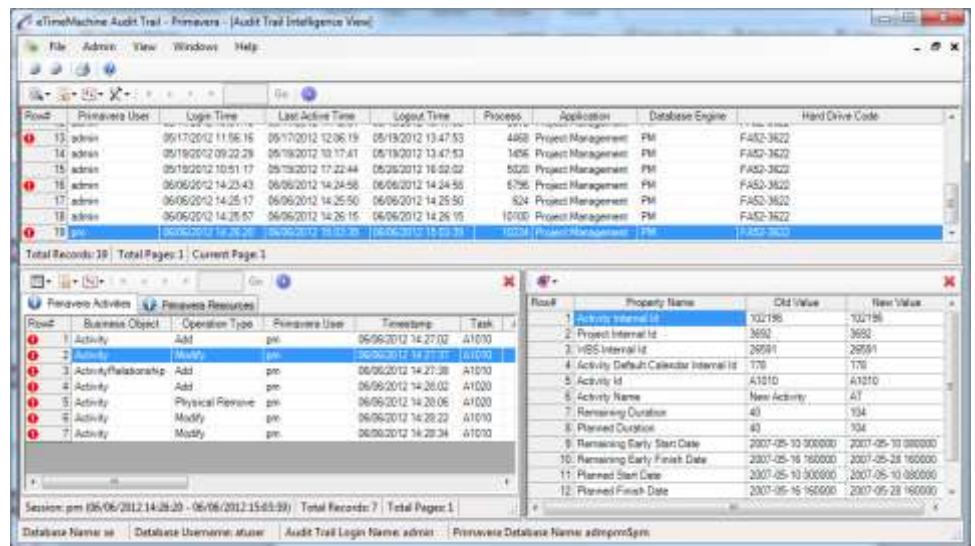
eTimeMachine Audit Trail - Primavera - [Audit Trail Intelligence View]

File Admin View Windows Help

Go

| Row# | Primavera User | Login Time | Last Active Time | Logout Time | Process | Application | Database Engine | Hard Drive Code |
|---|---|---|---|---|---|---|---|---|
| 13 | admin | 05/17/2012 11:56:16 | 05/17/2012 12:06:19 | 05/18/2012 13:47:53 | 4468 | Project Management | PM | FA52-3622 |
| 14 | admin | 05/18/2012 09:22:28 | 05/18/2012 10:17:41 | 05/18/2012 13:47:53 | 1456 | Project Management | PM | FA52-3622 |
| 15 | admin | 05/18/2012 10:51:17 | 05/18/2012 17:22:44 | 05/28/2012 16:02:02 | 5020 | Project Management | PM | FA52-3622 |
| 16 | admin | 06/06/2012 14:23:43 | 06/06/2012 14:24:56 | 06/06/2012 14:24:56 | 5796 | Project Management | PM | FA52-3622 |
| 17 | admin | 06/06/2012 14:25:17 | 06/06/2012 14:25:50 | 06/06/2012 14:25:50 | 624 | Project Management | PM | FA52-3622 |
| 18 | admin | 06/06/2012 14:25:57 | 06/06/2012 14:26:15 | 06/06/2012 14:26:15 | 10100 | Project Management | PM | FA52-3622 |
| 19 | pm | 06/06/2012 14:26:20 | 06/06/2012 15:03:39 | 06/06/2012 15:03:39 | 10224 | Project Management | PM | FA52-3622 |

Total Records: 19 | Total Pages: 1 | Current Page: 1

Go

Primavera Activities | Primavera Resources

| Row# | Business Object | Operation Type | Primavera User | Timestamp | Task |
|---|---|---|---|---|---|
| 1 | Activity | Add | pm | 06/06/2012 14:27:02 | A1010 |
| 2 | Activity | Modify | pm | 06/06/2012 14:27:31 | A1010 |
| 3 | ActivityRelationship | Add | pm | 06/06/2012 14:27:38 | A1010 |
| 4 | Activity | Add | pm | 06/06/2012 14:28:02 | A1020 |
| 5 | Activity | Physical Remove | pm | 06/06/2012 14:28:06 | A1020 |
| 6 | Activity | Modify | pm | 06/06/2012 14:28:22 | A1010 |
| 7 | Activity | Modify | pm | 06/06/2012 14:28:34 | A1010 |

Session: pm (06/06/2012 14:26:20 - 06/06/2012 15:03:39) | Total Records: 7 | Total Pages: 1

| Row# | Property Name | Old Value | New Value |
|---|---|---|---|
| 1 | Activity Internal Id | 102196 | 102196 |
| 2 | Project Internal Id | 3692 | 3692 |
| 3 | WBS Internal Id | 28591 | 28591 |
| 4 | Activity Default Calendar Internal Id | 178 | 178 |
| 5 | Activity Id | A1010 | A1010 |
| 6 | Activity Name | New Activity | AT |
| 7 | Remaining Duration | 40 | 104 |
| 8 | Planned Duration | 40 | 104 |
| 9 | Remaining Early Start Date | 2007-05-10 080000 | 2007-05-10 080000 |
| 10 | Remaining Early Finish Date | 2007-05-16 160000 | 2007-05-28 160000 |
| 11 | Planned Start Date | 2007-05-10 080000 | 2007-05-10 080000 |
| 12 | Planned Finish Date | 2007-05-16 160000 | 2007-05-28 160000 |

Database Name: se | Database Username: atuser | Audit Trail Login Name: admin | Primavera Database Name: admprm$pm